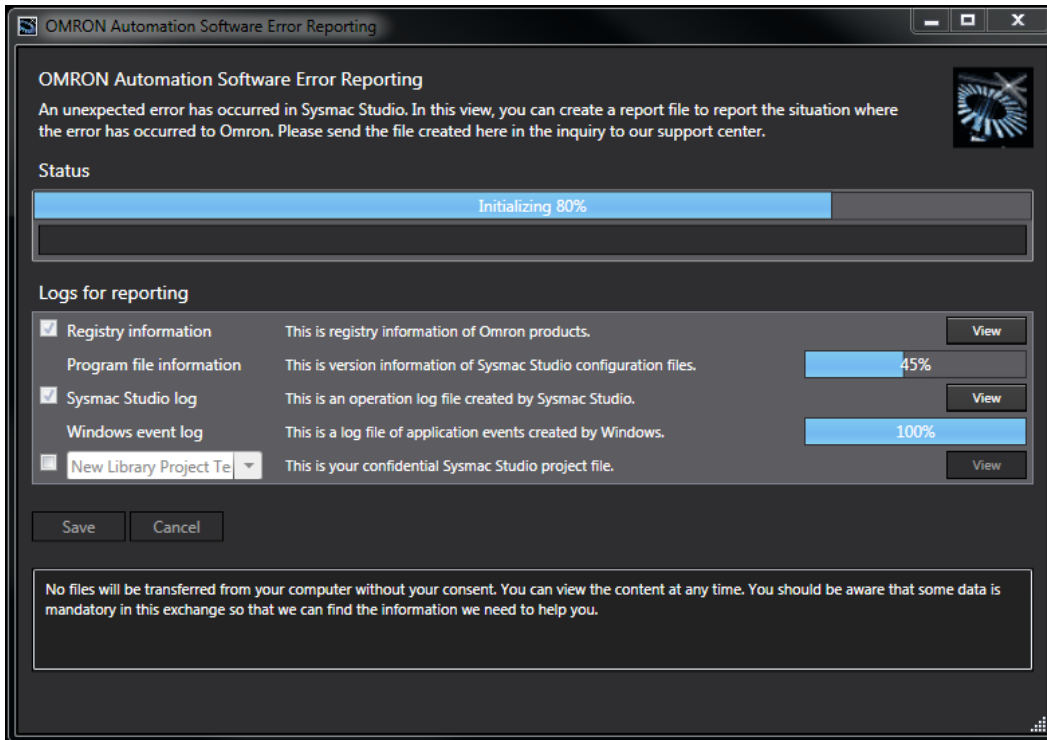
OMRON Automation Software Error Reporting

OMRON Automation Software Error Reporting

An unexpected error has occurred in Sysmac Studio. In this view, you can create a report file to report the situation where the error has occurred to Omron. Please send the file created here in the inquiry to our support center.

Status

Initializing 80%

Logs for reporting

| | | | |
|---|---|---|---|
| ☑ | Registry information | This is registry information of Omron products. | View |
| | Program file information | This is version information of Sysmac Studio configuration files. | 45% |
| ☑ | Sysmac Studio log | This is an operation log file created by Sysmac Studio. | View |
| | Windows event log | This is a log file of application events created by Windows. | 100% |
| ☐ | New Library Project Te | This is your confidential Sysmac Studio project file. | View |

Save Cancel

No files will be transferred from your computer without your consent. You can view the content at any time. You should be aware that some data is mandatory in this exchange so that we can find the information we need to help you.